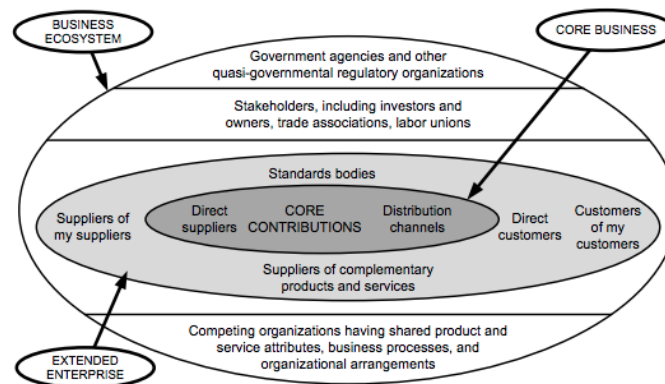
BUSINESS ECOSYSTEM

CORE BUSINESS

Government agencies and other quasi-governmental regulatory organizations

Stakeholders, including investors and owners, trade associations, labor unions

Standards bodies

Suppliers of my suppliers

Direct suppliers

CORE CONTRIBUTIONS

Distribution channels

Direct customers

Customers of my customers

Suppliers of complementary products and services

Competing organizations having shared product and service attributes, business processes, and organizational arrangements

EXTENDED ENTERPRISE